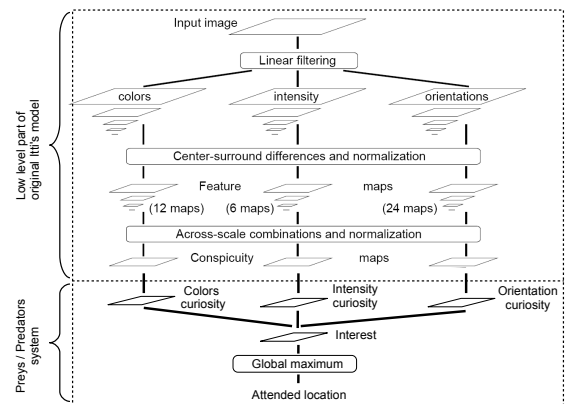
Low level part of original Itti's model

Input image

Linear filtering

colors

intensity

orientations

Center-surround differences and normalization

Feature

maps

(12 maps)

(6 maps)

(24 maps)

Across-scale combinations and normalization

Conspicuity

maps

Preys / Predators system

Colors curiosity

Intensity curiosity

Orientation curiosity

Interest

Global maximum

Attended location